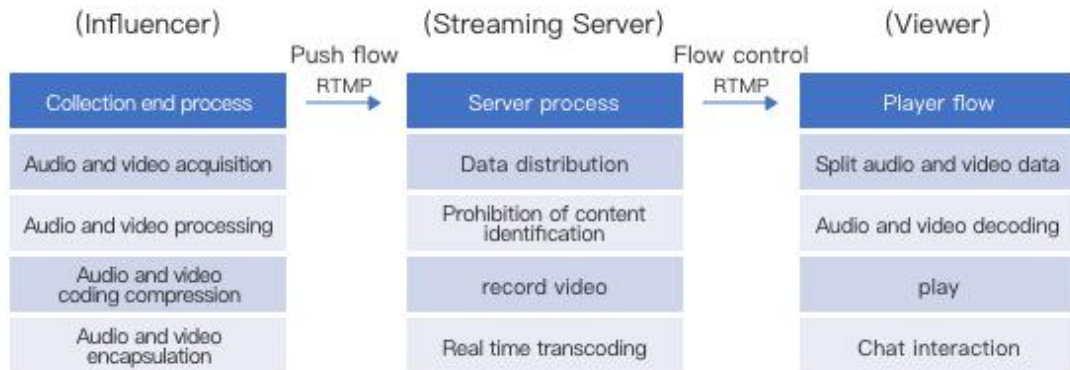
(Influencer)

Collection end process

Audio and video acquisition

Audio and video processing

Audio and video coding compression

Audio and video encapsulation

Push flow

RTMP

(Streaming Server)

Server process

Data distribution

Prohibition of content identification

record video

Real time transcoding

Flow control

RTMP

(Viewer)

Player flow

Split audio and video data

Audio and video decoding

play

Chat interaction